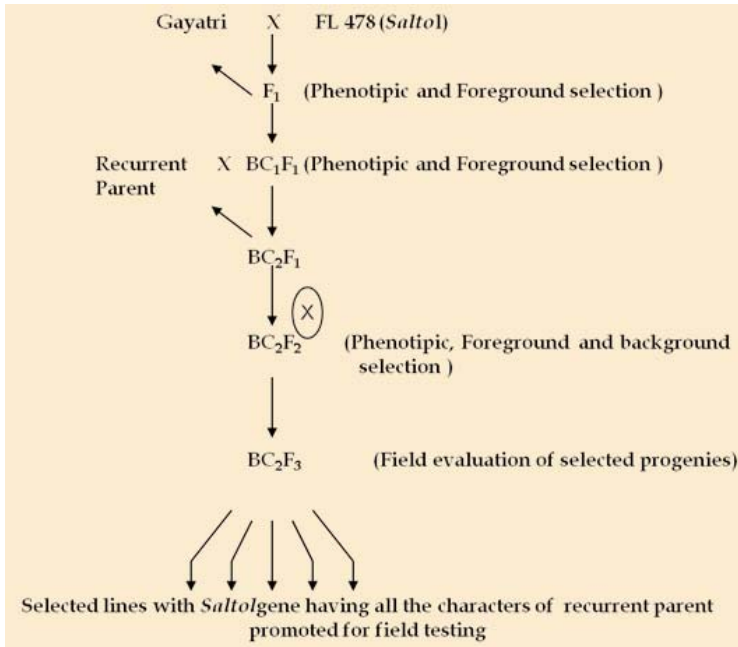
Gayatri X FL 478 (*Saltol*)

$F_1$ (Phenotipic and Foreground selection )

Recurrent Parent X $BC_1F_1$ (Phenotipic and Foreground selection )

$BC_2F_1$

X

$BC_2F_2$ (Phenotipic, Foreground and background selection )

$BC_2F_3$ (Field evaluation of selected progenies)

Selected lines with *Saltol*gene having all the characters of recurrent parent promoted for field testing